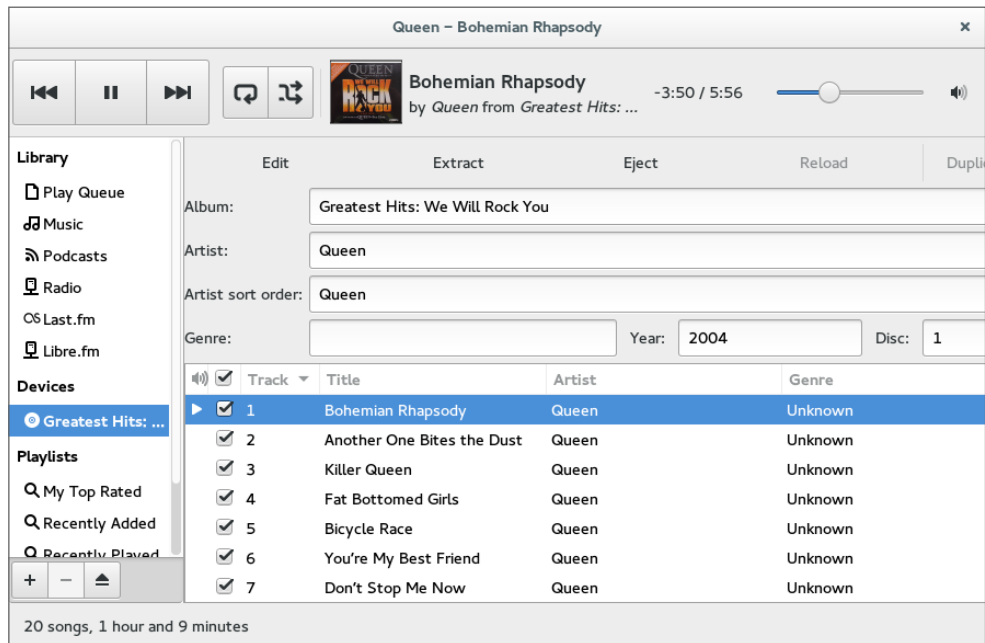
Queen – Bohemian Rhapsody

×

QUEEN WE WILL ROCK YOU

Bohemian Rhapsody
by Queen from Greatest Hits: ...

-3:50 / 5:56

Library
Play Queue
Music
Podcasts
Radio
Last.fm
Libre.fm
Devices
Greatest Hits: ...
Playlists
My Top Rated
Recently Added
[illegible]

+ −

Edit | Extract | Eject | Reload | Dupli

Album: Greatest Hits: We Will Rock You
Artist: Queen
Artist sort order: Queen
Genre:
Year: 2004
Disc: 1

| | Track | Title | Artist | Genre |
|---|---|---|---|---|
| ▶ ☑ | 1 | Bohemian Rhapsody | Queen | Unknown |
| ☑ | 2 | Another One Bites the Dust | Queen | Unknown |
| ☑ | 3 | Killer Queen | Queen | Unknown |
| ☑ | 4 | Fat Bottomed Girls | Queen | Unknown |
| ☑ | 5 | Bicycle Race | Queen | Unknown |
| ☑ | 6 | You're My Best Friend | Queen | Unknown |
| ☑ | 7 | Don't Stop Me Now | Queen | Unknown |

20 songs, 1 hour and 9 minutes